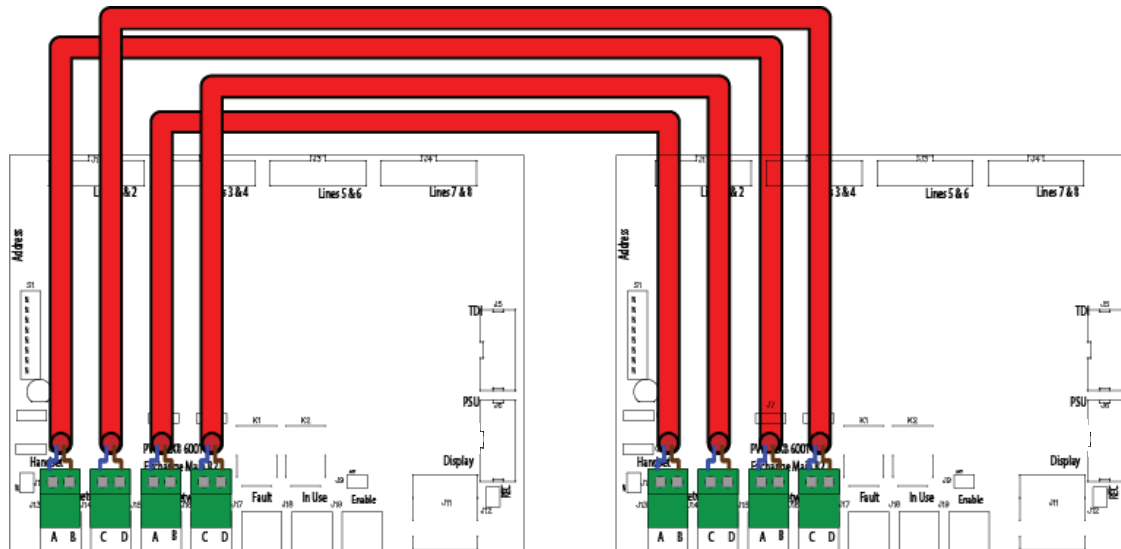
J1
Lines 1 & 2
J2
Lines 3 & 4
J3
Lines 5 & 6
J4
Lines 7 & 8
Address
S1
TDI
J5
PSU
J6
K1
K2
PWR & 600T
Exchange Main
Handset
J9
Enable
Display
Fault
In Use
J11
J12
J13
J14
J15
J16
J17
J18
J19
A B
C D
A B
C D

J1
Lines 1 & 2
J2
Lines 3 & 4
J3
Lines 5 & 6
J4
Lines 7 & 8
Address
S1
TDI
J5
PSU
J6
J7
K1
K2
PWR & 600T
Exchange Main
Handset
J9
Enable
Display
Fault
In Use
J11
J12
J13
J14
J15
J16
J17
J18
J19
A B
C D
A B
C D